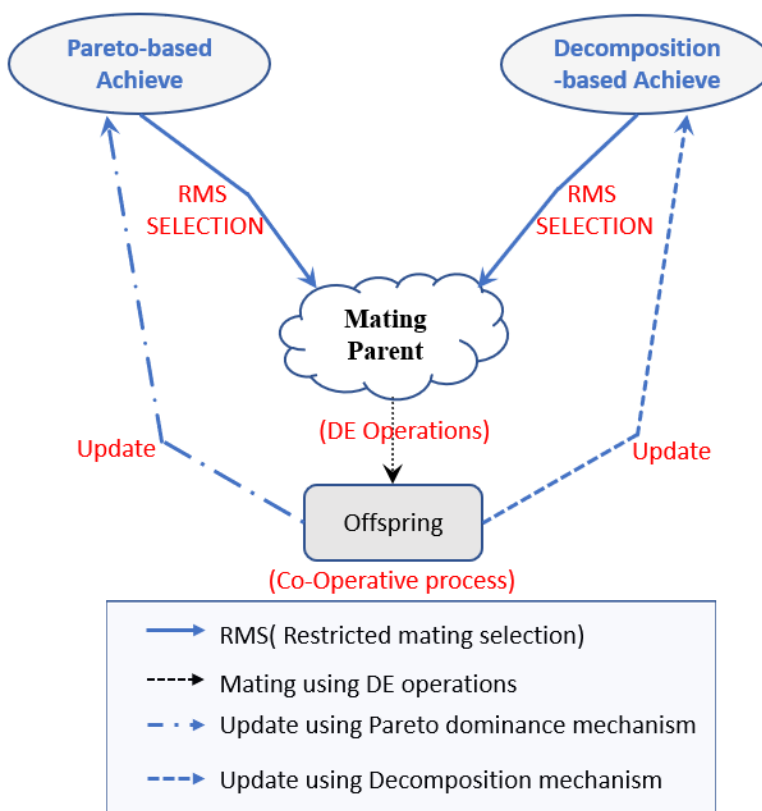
Pareto-based Achieve

Decomposition -based Achieve

RMS SELECTION

RMS SELECTION

Mating Parent

Update

(DE Operations)

Update

Offspring

(Co-Operative process)

RMS( Restricted mating selection)

Mating using DE operations

Update using Pareto dominance mechanism

Update using Decomposition mechanism